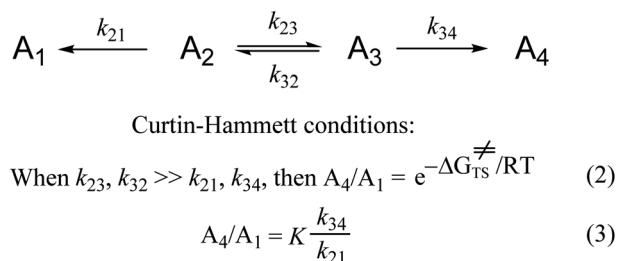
$A_1 \xleftarrow{k_{21}} A_2 \underset{k_{32}}{\overset{k_{23}}{\rightleftharpoons}} A_3 \xrightarrow{k_{34}} A_4$

Curtin-Hammett conditions:

When $k_{23}$, $k_{32} >> k_{21}$, $k_{34}$, then $A_4/A_1 = e^{-\Delta G^{\neq}_{TS}/RT}$ (2)

$A_4/A_1 = K\frac{k_{34}}{k_{21}}$ (3)